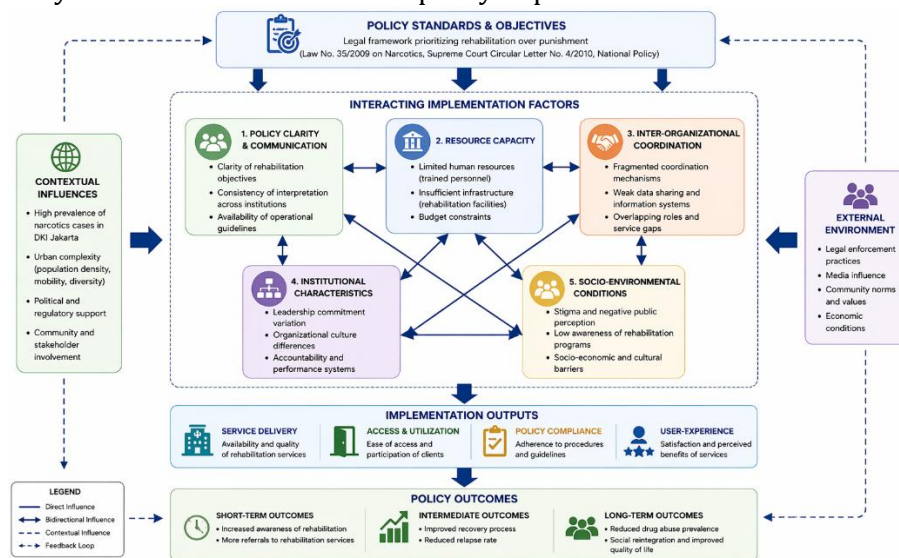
POLICY STANDARDS & OBJECTIVES

Legal framework prioritizing rehabilitation over punishment
(Law No. 35/2009 on Narcotics, Supreme Court Circular Letter No. 4/2010, National Policy)

INTERACTING IMPLEMENTATION FACTORS

1. POLICY CLARITY & COMMUNICATION
- Clarity of rehabilitation objectives
- Consistency of interpretation across institutions
- Availability of operational guidelines

2. RESOURCE CAPACITY
- Limited human resources (trained personnel)
- Insufficient infrastructure (rehabilitation facilities)
- Budget constraints

3. INTER-ORGANIZATIONAL COORDINATION
- Fragmented coordination mechanisms
- Weak data sharing and information systems
- Overlapping roles and service gaps

4. INSTITUTIONAL CHARACTERISTICS
- Leadership commitment variation
- Organizational culture differences
- Accountability and performance systems

5. SOCIO-ENVIRONMENTAL CONDITIONS
- Stigma and negative public perception
- Low awareness of rehabilitation programs
- Socio-economic and cultural barriers

CONTEXTUAL INFLUENCES
- High prevalence of narcotics cases in DKI Jakarta
- Urban complexity (population density, mobility, diversity)
- Political and regulatory support
- Community and stakeholder involvement

EXTERNAL ENVIRONMENT
- Legal enforcement practices
- Media influence
- Community norms and values
- Economic conditions

IMPLEMENTATION OUTPUTS

SERVICE DELIVERY
Availability and quality of rehabilitation services

ACCESS & UTILIZATION
Ease of access and participation of clients

POLICY COMPLIANCE
Adherence to procedures and guidelines

USER-EXPERIENCE
Satisfaction and perceived benefits of services

POLICY OUTCOMES

SHORT-TERM OUTCOMES
- Increased awareness of rehabilitation
- More referrals to rehabilitation services

INTERMEDIATE OUTCOMES
- Improved recovery process
- Reduced relapse rate

LONG-TERM OUTCOMES
- Reduced drug abuse prevalence
- Social reintegration and improved quality of life

LEGEND
Direct Influence
Bidirectional Influence
Contextual Influence
Feedback Loop